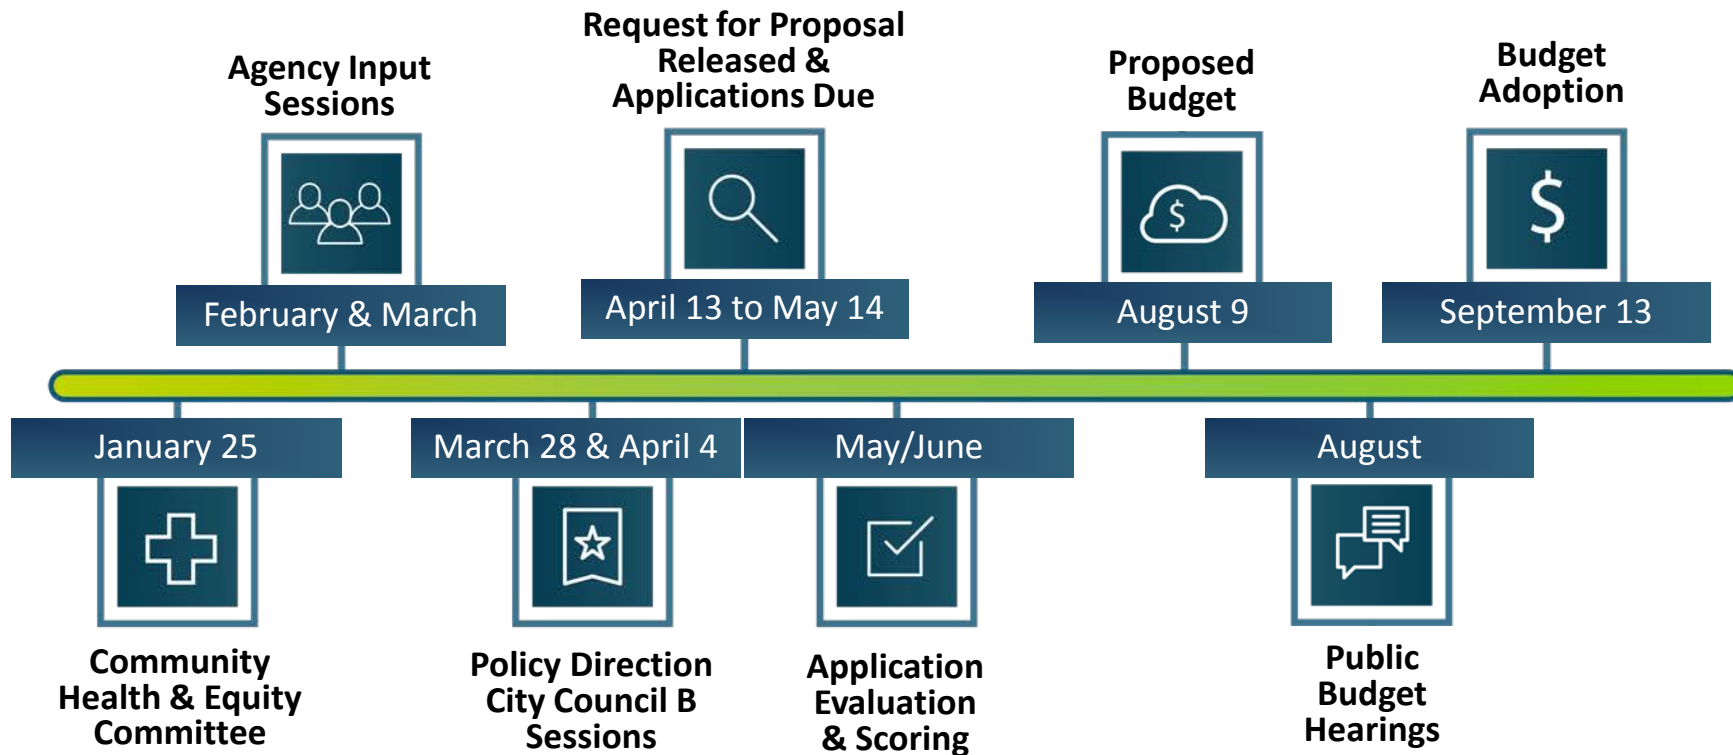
Agency Input Sessions

February & March

Request for Proposal Released & Applications Due

April 13 to May 14

Proposed Budget

August 9

Budget Adoption

September 13

January 25

Community Health & Equity Committee

March 28 & April 4

Policy Direction City Council B Sessions

May/June

Application Evaluation & Scoring

August

Public Budget Hearings